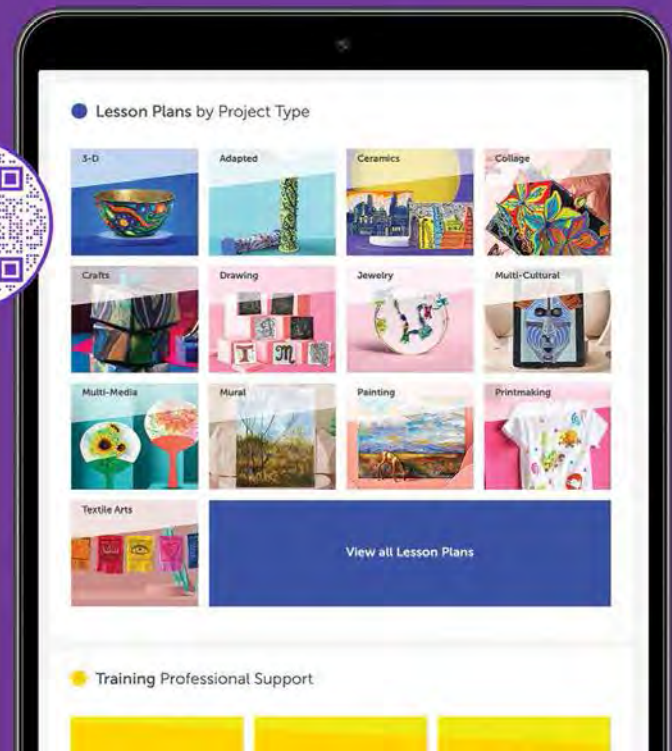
Lesson Plans by Project Type

3-D

Adapted

Ceramics

Collage

Crafts

Drawing

Jewelry

Multi-Cultural

Multi-Media

Mural

Painting

Printmaking

Textile Arts

View all Lesson Plans

Training Professional Support